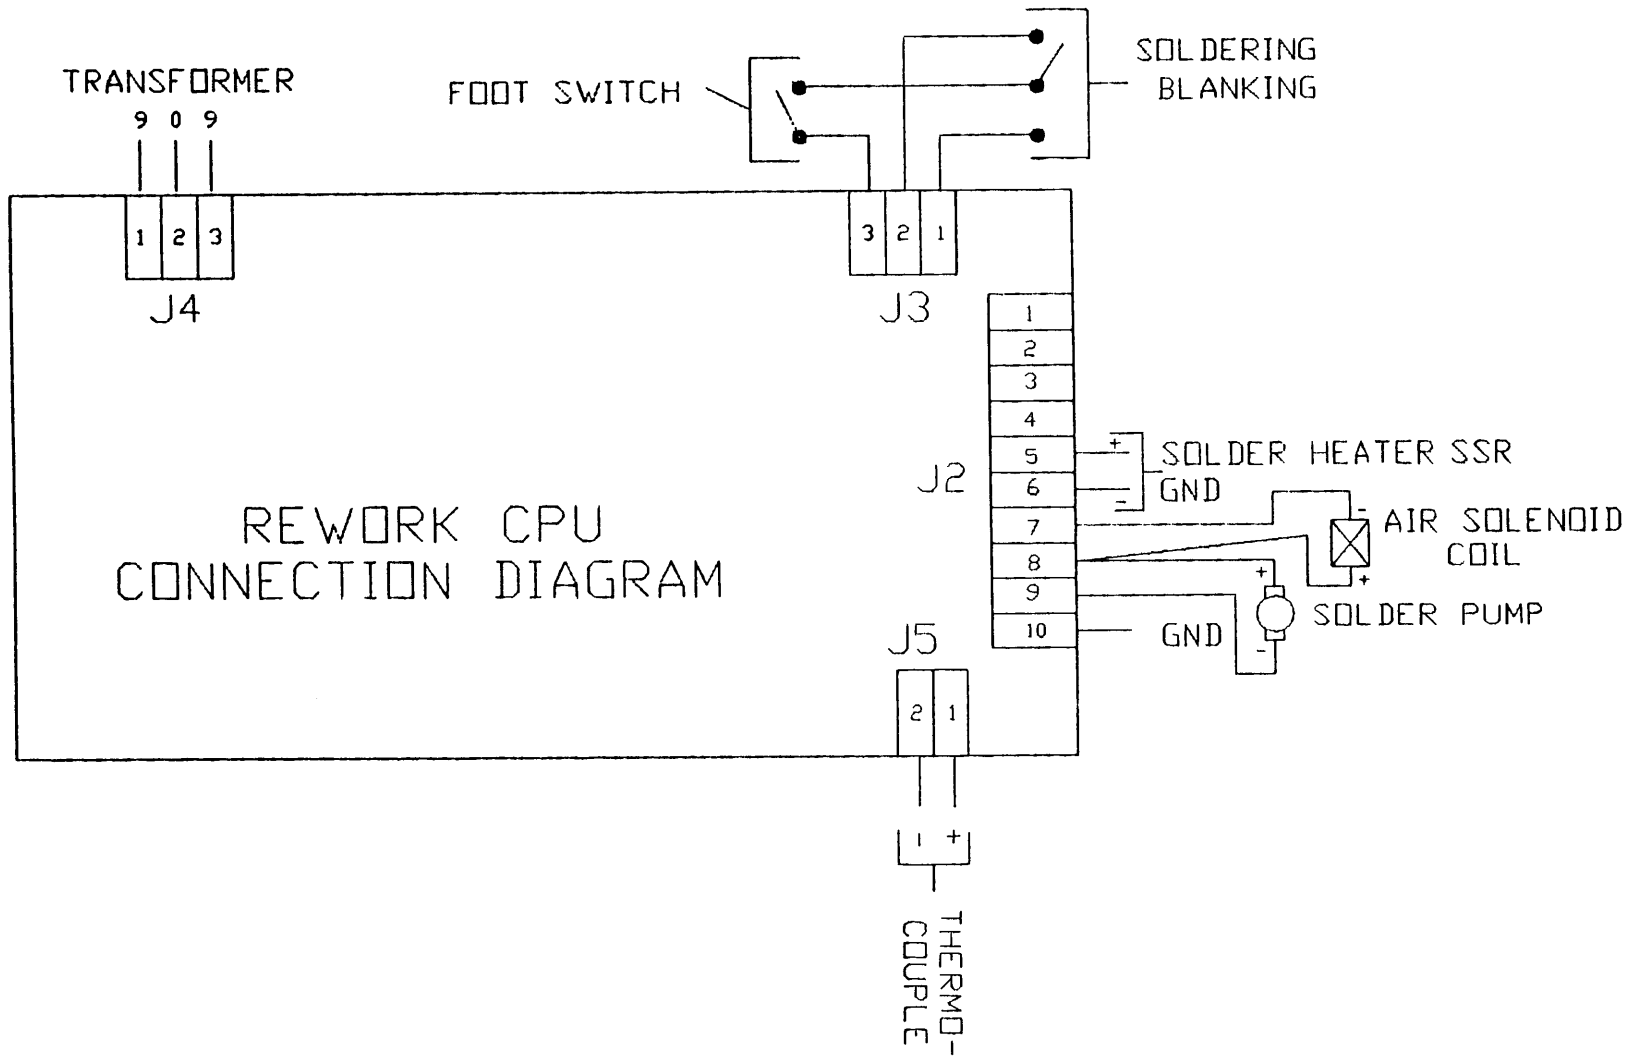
TRANSFORMER
9 0 9
1 2 3
J4

FOOT SWITCH

SOLDERING BLANKING

3 2 1
J3

1
2
3
4
5
6
7
8
9
10
J2

+
SOLDER HEATER SSR
-
GND

-
AIR SOLENOID COIL
+

+
SOLDER PUMP
-

GND

REWORK CPU
CONNECTION DIAGRAM

J5
2 1

- +

THERMO-
COUPLE